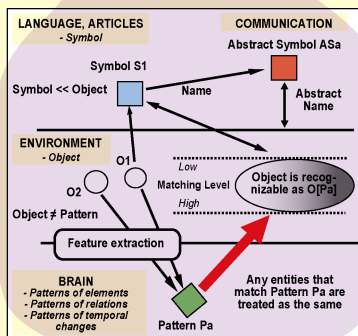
LANGUAGE, ARTICLES
- Symbol

COMMUNICATION

Abstract Symbol ASa

Symbol S1

Symbol << Object

Name

Abstract Name

ENVIRONMENT
- Object

O1

O2

Low

Matching Level

High

Object is recognizable as O[Pa]

Object ≠ Pattern

Feature extraction

BRAIN
- Patterns of elements
- Patterns of relations
- Patterns of temporal changes

Pattern Pa

Any entities that match Pattern Pa are treated as the same